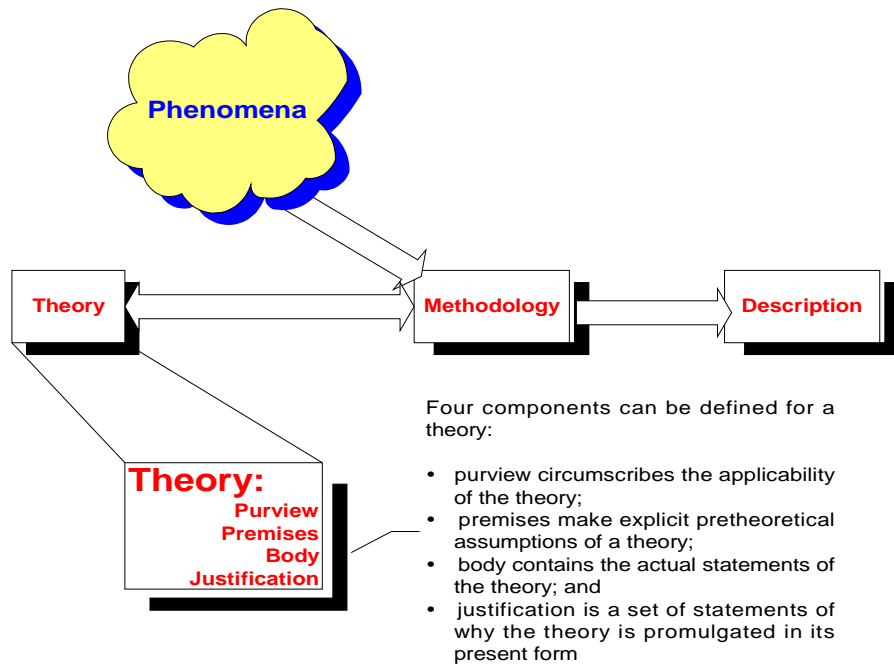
Phenomena

Theory

Methodology

Description

Theory:
Purview
Premises
Body
Justification

Four components can be defined for a theory:

• purview circumscribes the applicability of the theory;
• premises make explicit pretheoretical assumptions of a theory;
• body contains the actual statements of the theory; and
• justification is a set of statements of why the theory is promulgated in its present form